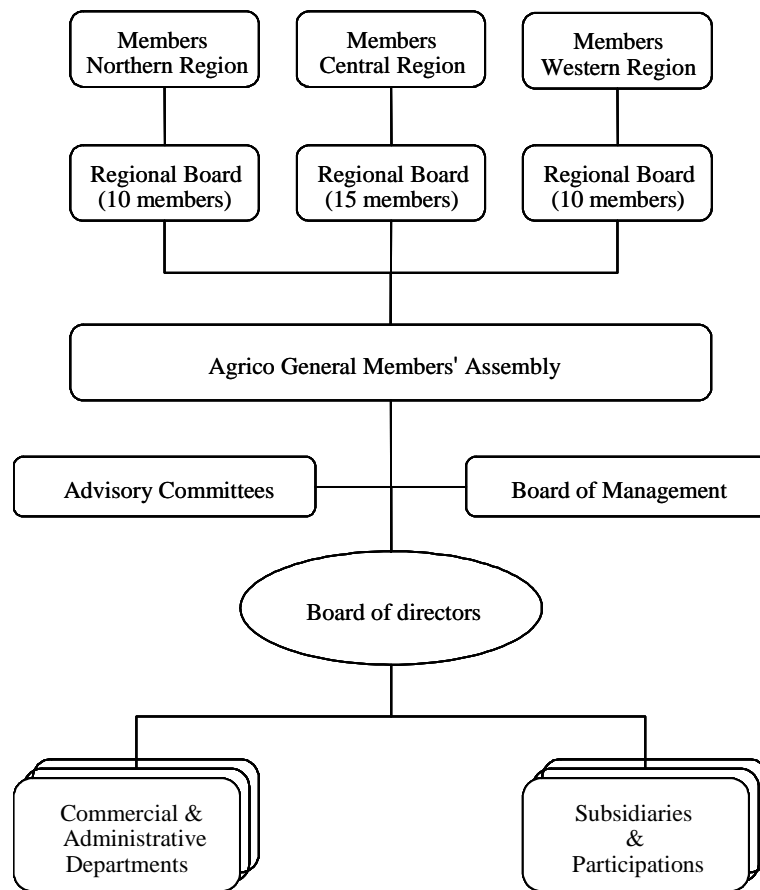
Members
Northern Region

Members
Central Region

Members
Western Region

Regional Board
(10 members)

Regional Board
(15 members)

Regional Board
(10 members)

Agrico General Members' Assembly

Advisory Committees

Board of Management

Board of directors

Commercial &
Administrative
Departments

Subsidiaries
&
Participations